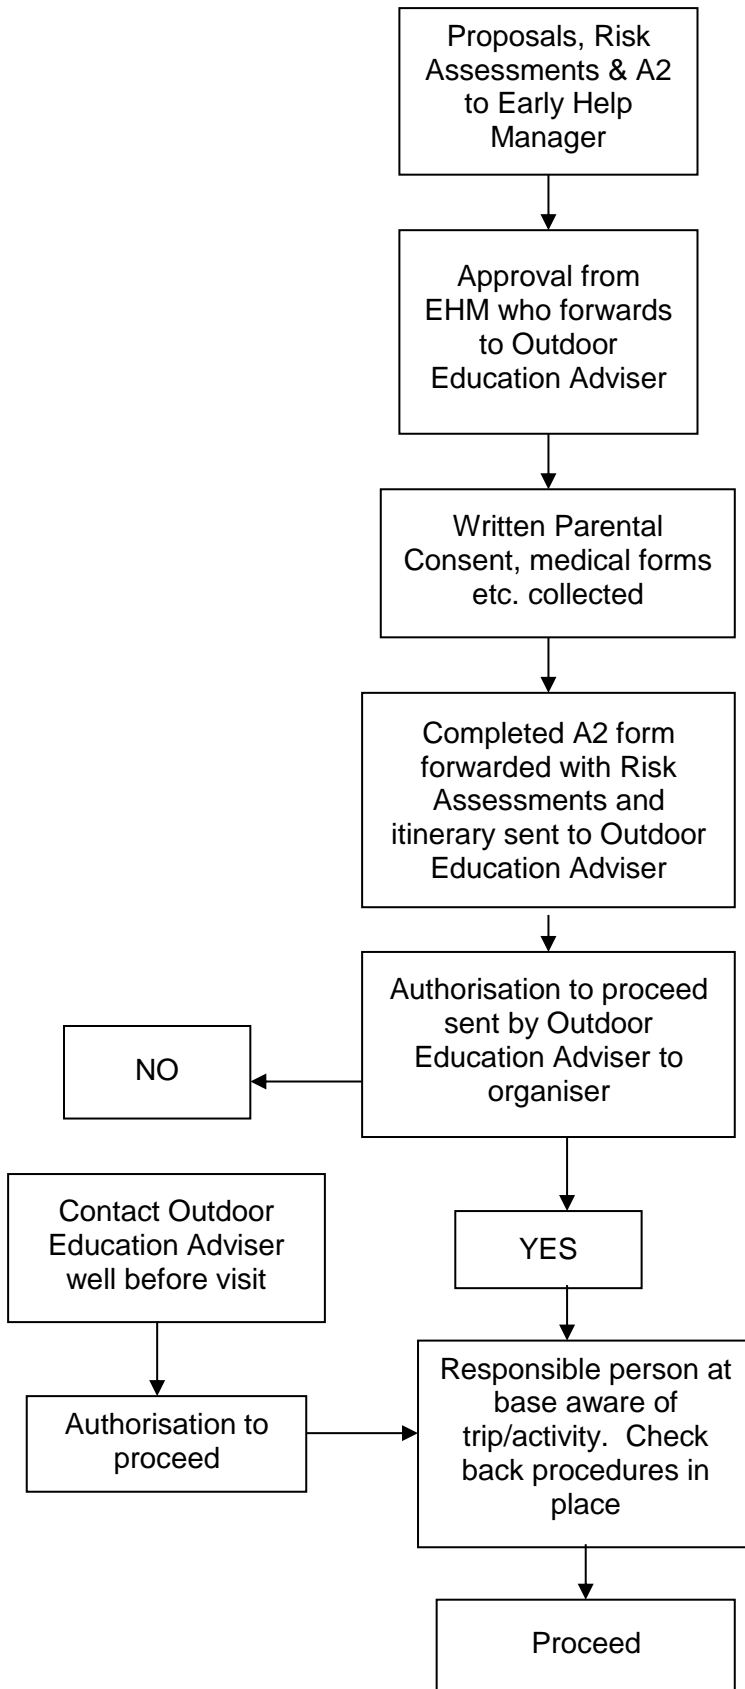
Proposals, Risk Assessments & A2 to Early Help Manager

Approval from EHM who forwards to Outdoor Education Adviser

Written Parental Consent, medical forms etc. collected

Completed A2 form forwarded with Risk Assessments and itinerary sent to Outdoor Education Adviser

Authorisation to proceed sent by Outdoor Education Adviser to organiser

NO

YES

Contact Outdoor Education Adviser well before visit

Authorisation to proceed

Responsible person at base aware of trip/activity. Check back procedures in place

Proceed